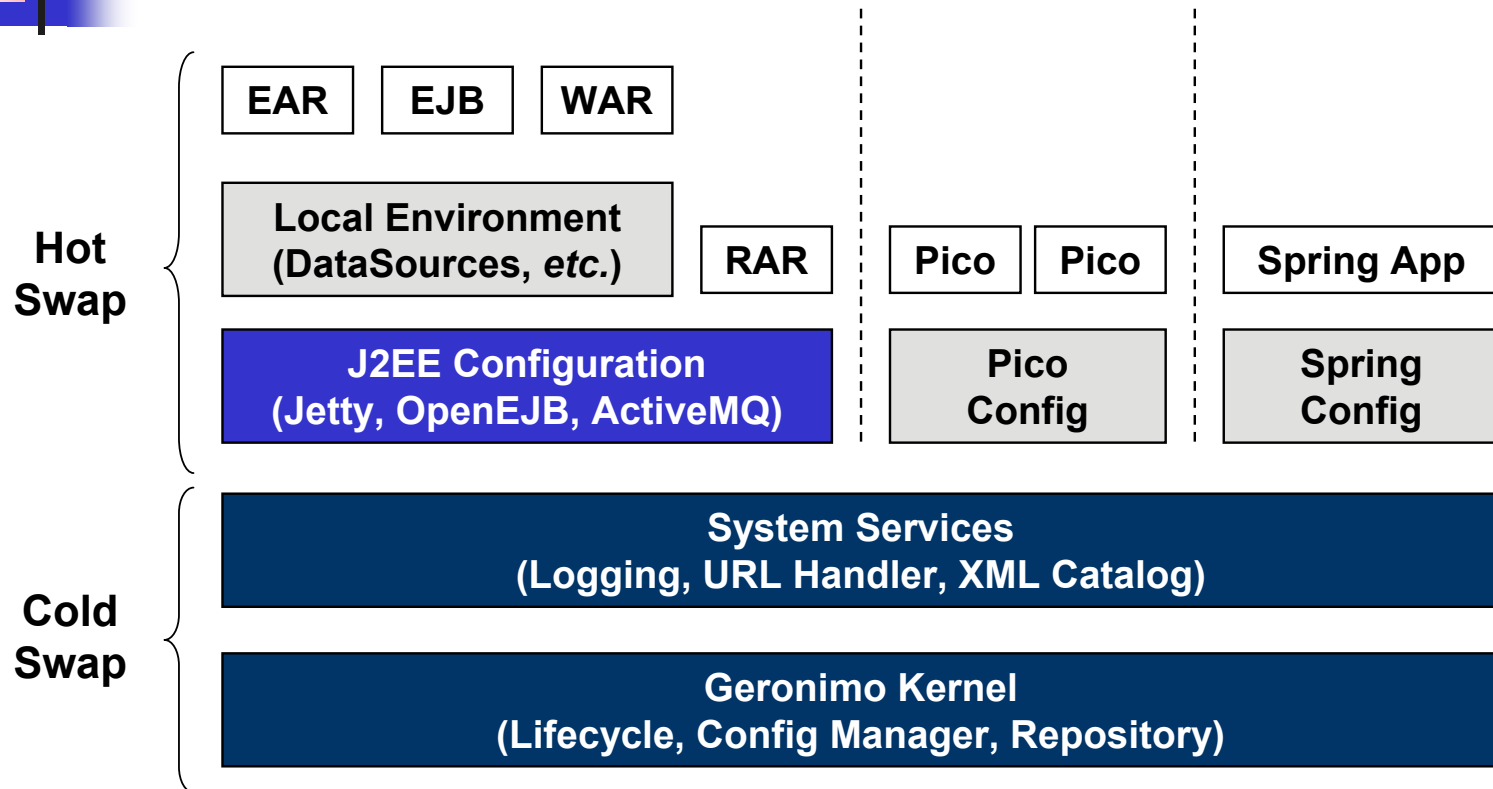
Hot Swap

EAR
EJB
WAR

Local Environment (DataSources, *etc.*)

RAR

Pico
Pico

Spring App

J2EE Configuration (Jetty, OpenEJB, ActiveMQ)

Pico Config

Spring Config

Cold Swap

System Services (Logging, URL Handler, XML Catalog)

Geronimo Kernel (Lifecycle, Config Manager, Repository)